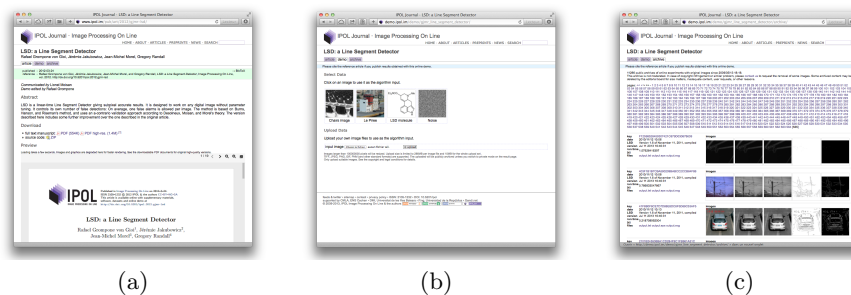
IPOL Journal · LSD: a Line Segment Detector

IPOL Journal · Image Processing On Line

HOME · ABOUT · ARTICLES · PREPRINTS · NEWS · SEARCH

LSD: a Line Segment Detector

Rafael Grompone von Gioi, Jérémie Jakubowicz, Jean-Michel Morel, and Gregory Randall

article demo archive

Abstract

Download

Preview

IPOL

LSD: a Line Segment Detector

Rafael Grompone von Gioi, Jérémie Jakubowicz, Jean-Michel Morel, Gregory Randall

IPOL Journal · LSD: a Line Segment Detector

IPOL Journal · Image Processing On Line

HOME · ABOUT · ARTICLES · PREPRINTS · NEWS · SEARCH

LSD: a Line Segment Detector

article demo archive

Select Data

Click on an image to use it as the algorithm input.

Chairs image

Le Phare

LSD molecule

Noise

Upload Data

Upload your own image files to use as the algorithm input.

Input image

upload

IPOL Journal · LSD: a Line Segment Detector

IPOL Journal · Image Processing On Line

HOME · ABOUT · ARTICLES · PREPRINTS · NEWS · SEARCH

LSD: a Line Segment Detector

article demo archive

(a)

(b)

(c)